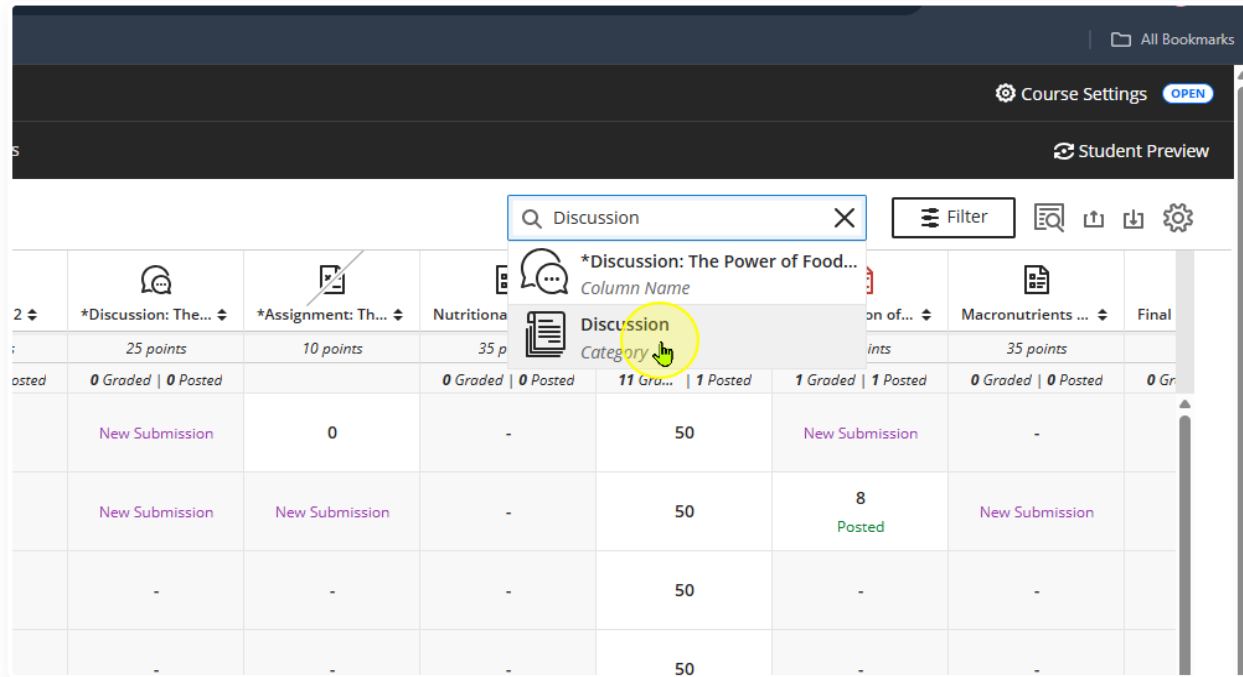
All Bookmarks

Course Settings OPEN

s

Student Preview

Discussion

Filter

*Discussion: The Power of Food...
Column Name

Discussion
Category

| 2 | *Discussion: The... | *Assignment: Th... | Nutritiona | | on of... | Macronutrients ... | Final |
|---|---|---|---|---|---|---|---|
| s | 25 points | 10 points | 35 p | | ints | 35 points | |
| osted | 0 Graded \| 0 Posted | | 0 Graded \| 0 Posted | 11 Gra... \| 1 Posted | 1 Graded \| 1 Posted | 0 Graded \| 0 Posted | 0 Gr |
| | New Submission | 0 | - | 50 | New Submission | - | |
| | New Submission | New Submission | - | 50 | 8 Posted | New Submission | |
| | - | - | - | 50 | - | - | |
| | - | - | - | 50 | - | - | |